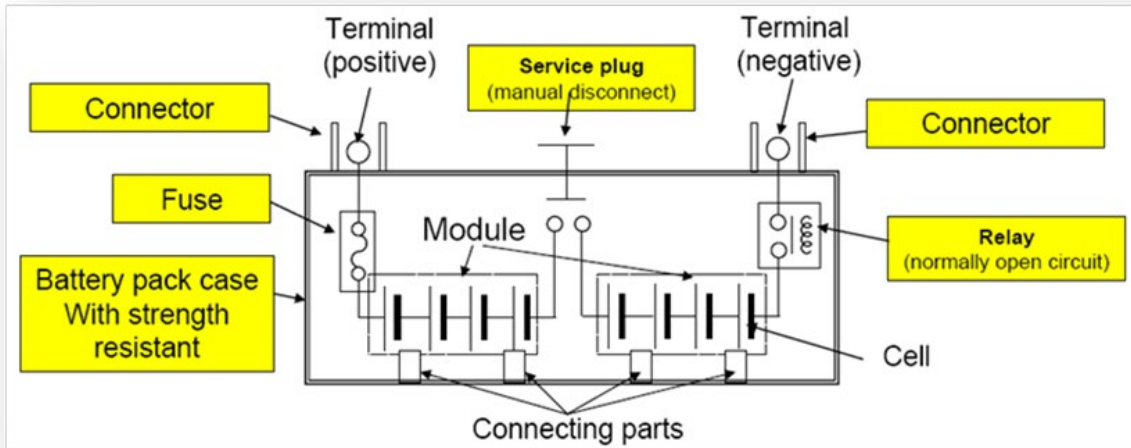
Terminal (positive)

Service plug (manual disconnect)

Terminal (negative)

Connector

Connector

Fuse

Module

Relay (normally open circuit)

Battery pack case With strength resistant

Cell

Connecting parts